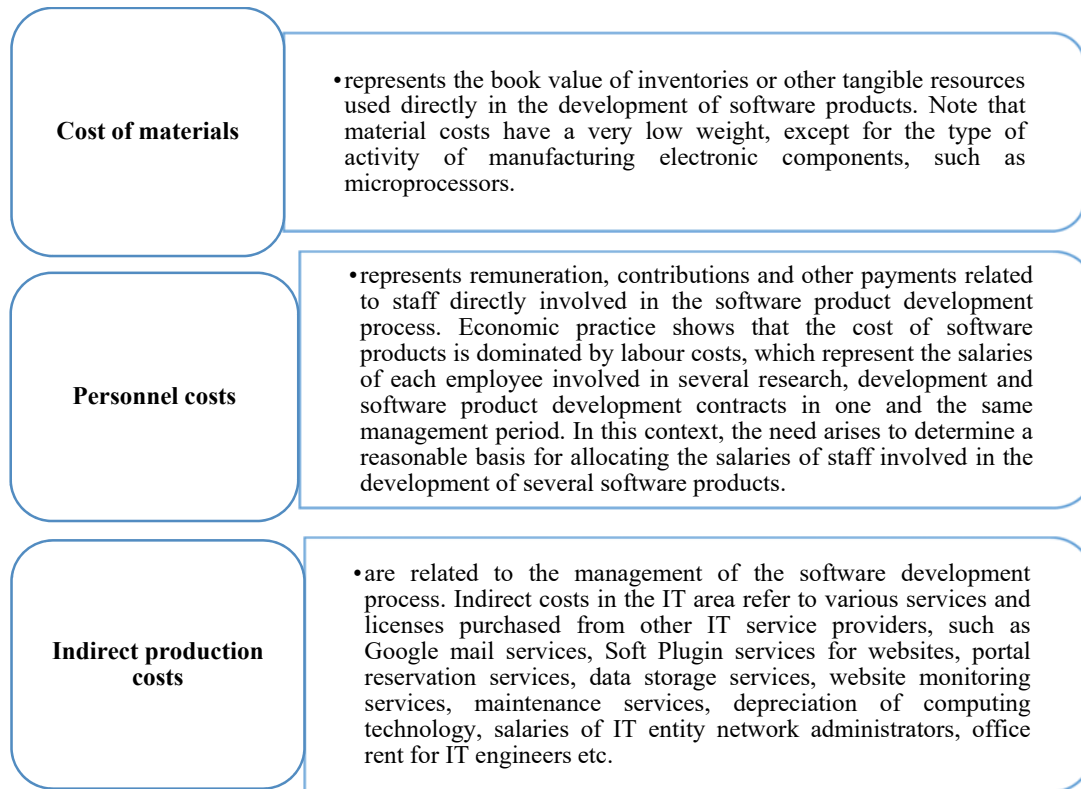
Cost of materials

• represents the book value of inventories or other tangible resources used directly in the development of software products. Note that material costs have a very low weight, except for the type of activity of manufacturing electronic components, such as microprocessors.

Personnel costs

• represents remuneration, contributions and other payments related to staff directly involved in the software product development process. Economic practice shows that the cost of software products is dominated by labour costs, which represent the salaries of each employee involved in several research, development and software product development contracts in one and the same management period. In this context, the need arises to determine a reasonable basis for allocating the salaries of staff involved in the development of several software products.

Indirect production costs

• are related to the management of the software development process. Indirect costs in the IT area refer to various services and licenses purchased from other IT service providers, such as Google mail services, Soft Plugin services for websites, portal reservation services, data storage services, website monitoring services, maintenance services, depreciation of computing technology, salaries of IT entity network administrators, office rent for IT engineers etc.